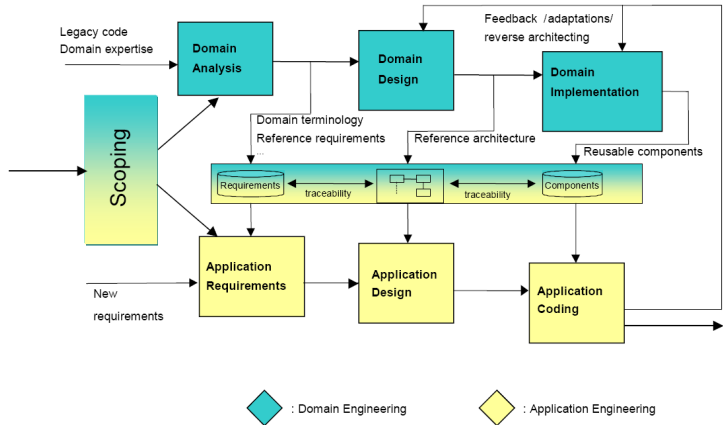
Legacy code
Domain expertise

Domain Analysis

Domain Design

Feedback /adaptations/ reverse architecting

Domain Implementation

Scoping

Domain terminology
Reference requirements
...

Reference architecture

Reusable components

Requirements

traceability

traceability

Components

Application Requirements

Application Design

Application Coding

New requirements

: Domain Engineering

: Application Engineering